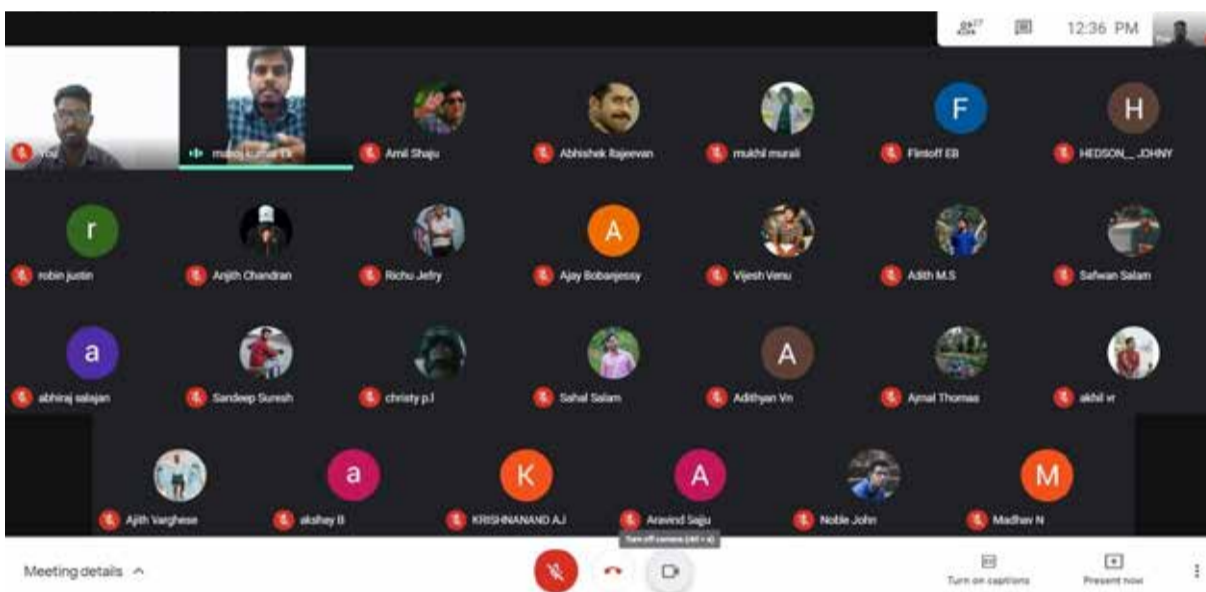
27

12:36 PM

You

manoj kumar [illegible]

Amil Shaju

Abhishek Rajeevan

mukhil murali

F

Flintoff EB

H

HEDSON__JOHNY

r

robin justin

Anjith Chandran

Richu Jefry

A

Ajay Bobanjessy

Vijesh Venu

Adith M.S

Safwan Salam

a

abhiraj salajan

Sandeep Suresh

christy p.l

Sahal Salam

A

Adithyan Vn

Ajmal Thomas

akhil vr

Ajith Varghese

a

akshay B

K

KRISHNANAND AJ

A

Aravind Saju

Noble John

M

Madhav N

Turn off camera (ctrl + e)

Meeting details

Turn on captions

Present now